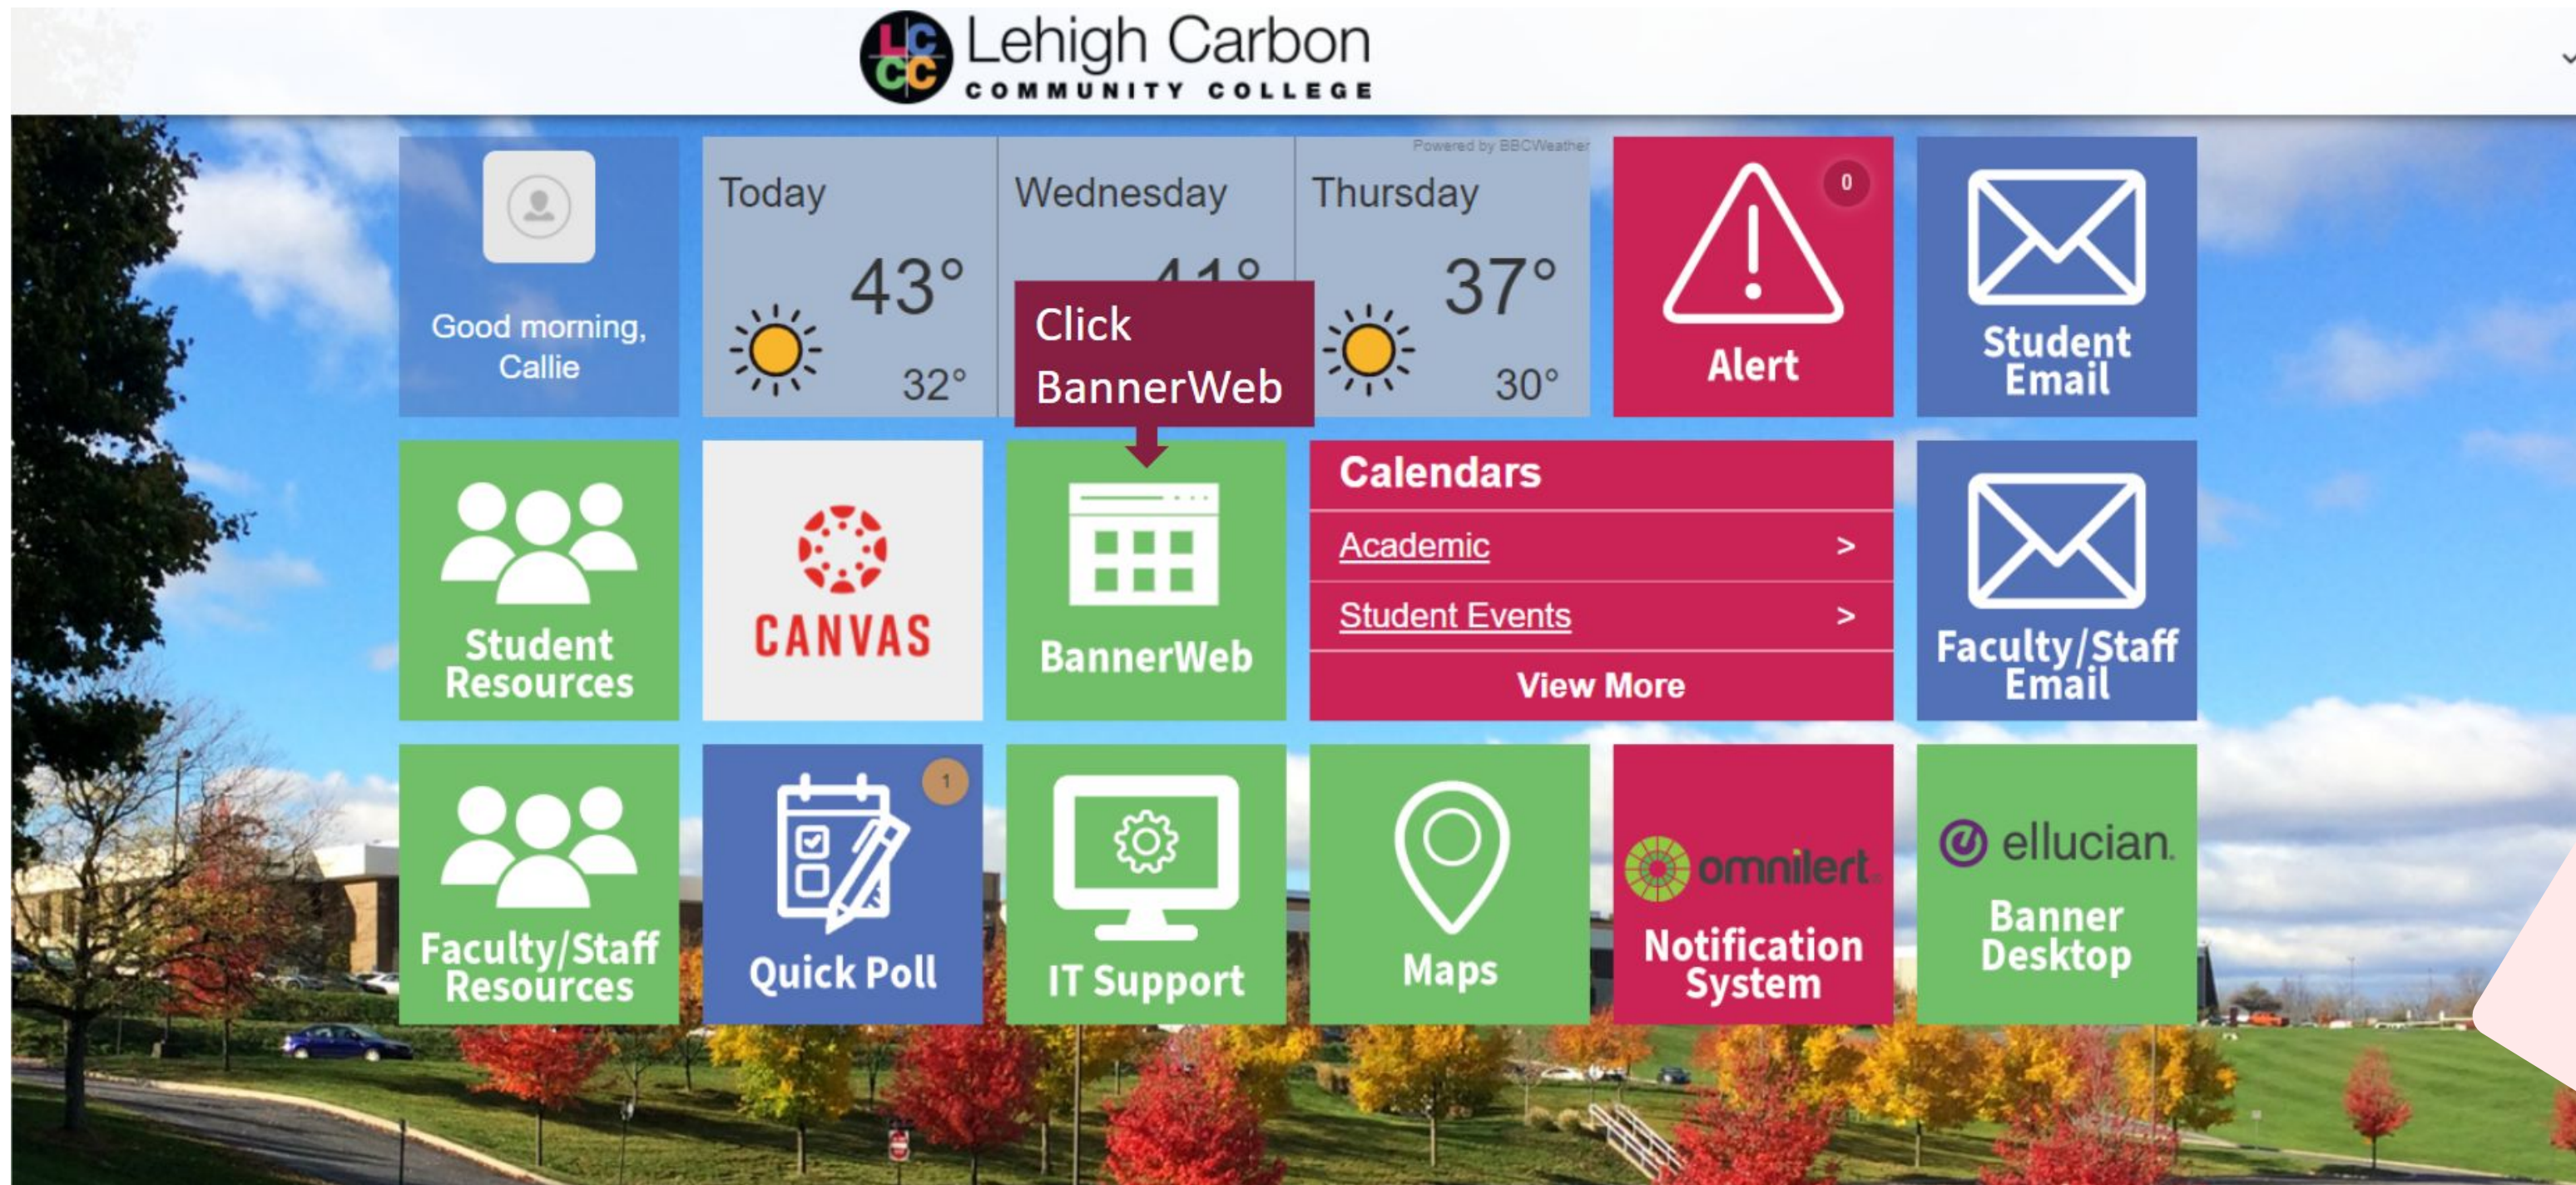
LCCC Lehigh Carbon COMMUNITY COLLEGE

Good morning, Callie

Powered by BBCWeather

Today
43°
32°

Wednesday
41°

Thursday
37°
30°

Click BannerWeb

0
Alert

Student Email

Student Resources

CANVAS

BannerWeb

Calendars
Academic >
Student Events >
View More

Faculty/Staff Email

Faculty/Staff Resources

1
Quick Poll

IT Support

Maps

omnilert
Notification System

ellucian
Banner Desktop